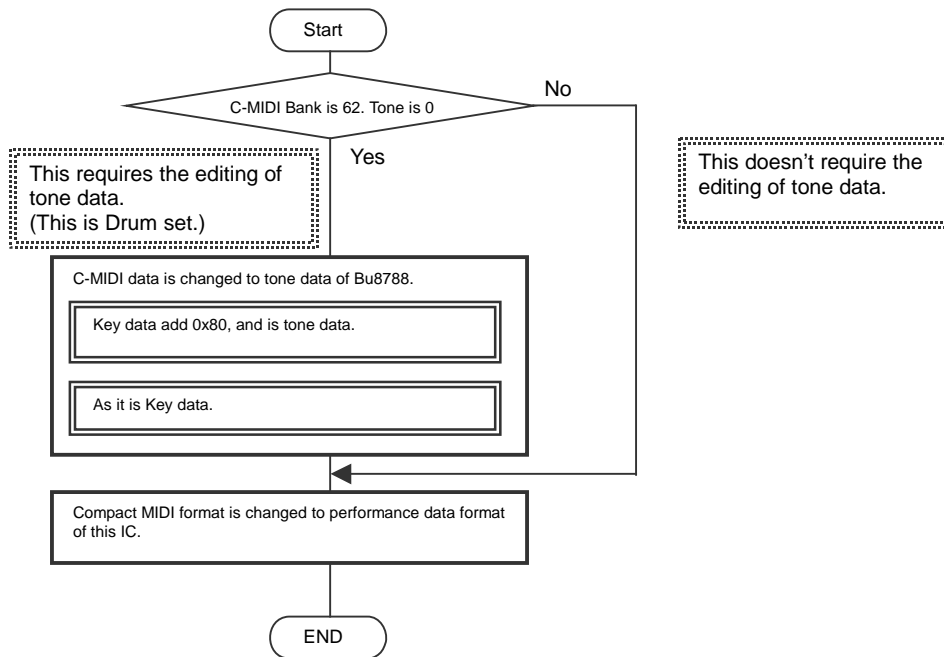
Start

C-MIDI Bank is 62. Tone is 0

No

Yes

This requires the editing of tone data.
(This is Drum set.)

This doesn't require the editing of tone data.

C-MIDI data is changed to tone data of Bu8788.

Key data add 0x80, and is tone data.

As it is Key data.

Compact MIDI format is changed to performance data format of this IC.

END